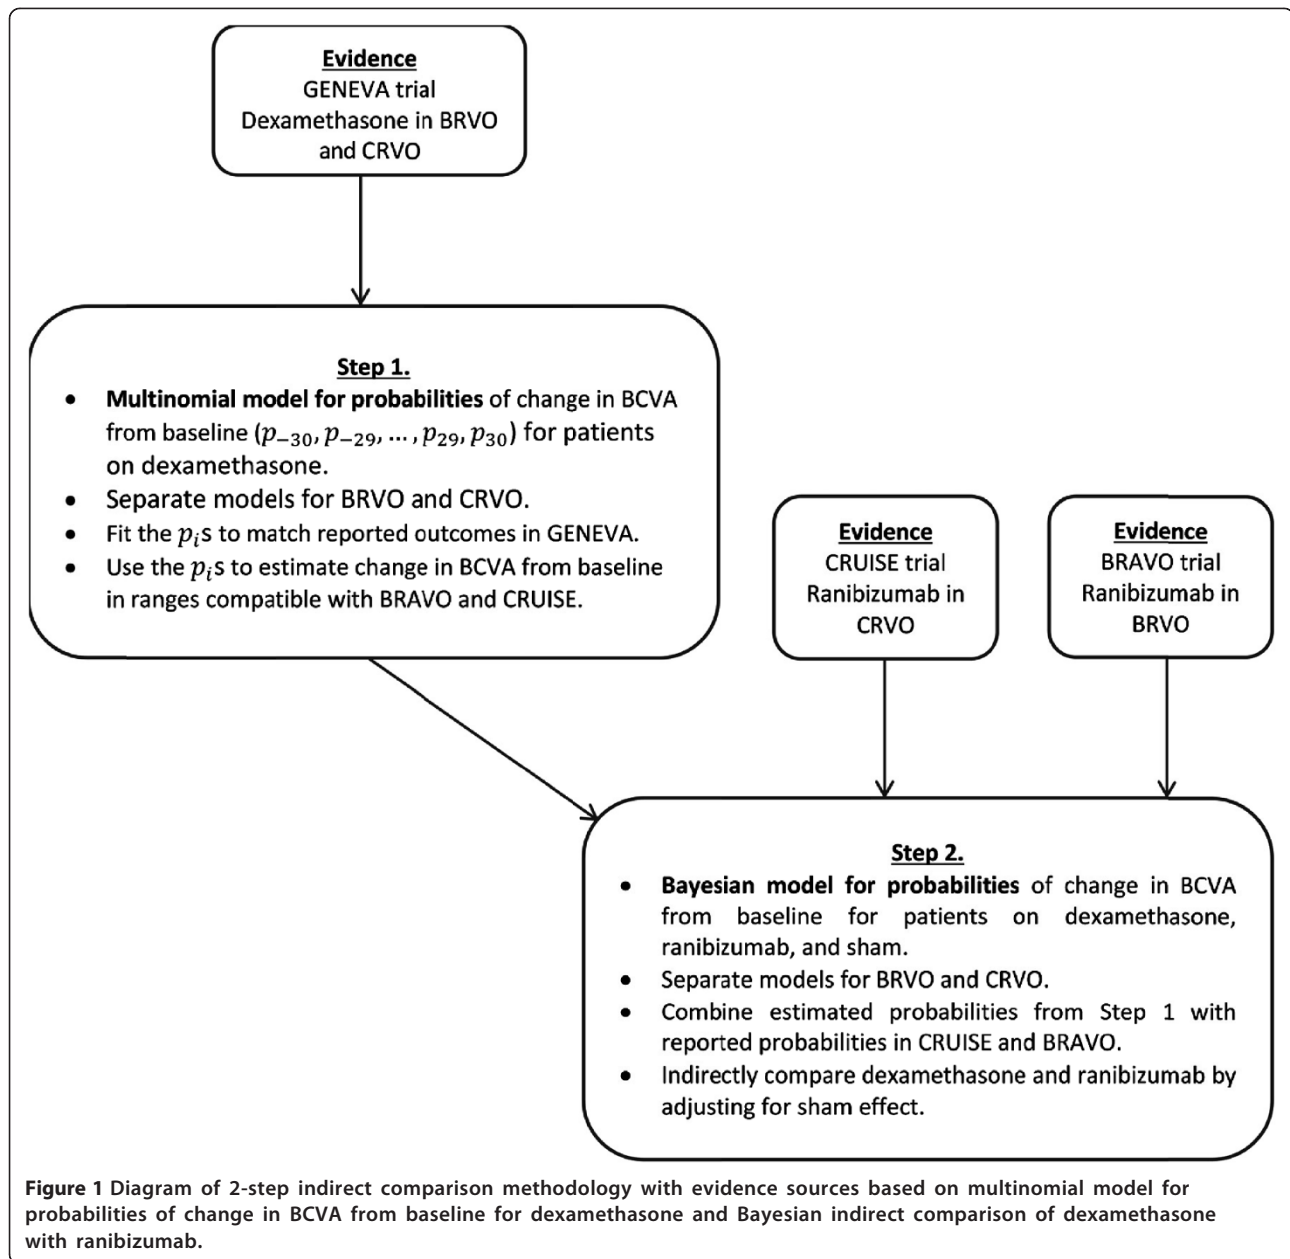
Evidence
GENEVA trial
Dexamethasone in BRVO and CRVO

Step 1.

- Multinomial model for probabilities of change in BCVA from baseline ($p_{-30}, p_{-29}, \ldots, p_{29}, p_{30}$) for patients on dexamethasone.
- Separate models for BRVO and CRVO.
- Fit the $p_i$s to match reported outcomes in GENEVA.
- Use the $p_i$s to estimate change in BCVA from baseline in ranges compatible with BRAVO and CRUISE.

Evidence
CRUISE trial
Ranibizumab in CRVO

Evidence
BRAVO trial
Ranibizumab in BRVO

Step 2.

- Bayesian model for probabilities of change in BCVA from baseline for patients on dexamethasone, ranibizumab, and sham.
- Separate models for BRVO and CRVO.
- Combine estimated probabilities from Step 1 with reported probabilities in CRUISE and BRAVO.
- Indirectly compare dexamethasone and ranibizumab by adjusting for sham effect.

Figure 1 Diagram of 2-step indirect comparison methodology with evidence sources based on multinomial model for probabilities of change in BCVA from baseline for dexamethasone and Bayesian indirect comparison of dexamethasone with ranibizumab.